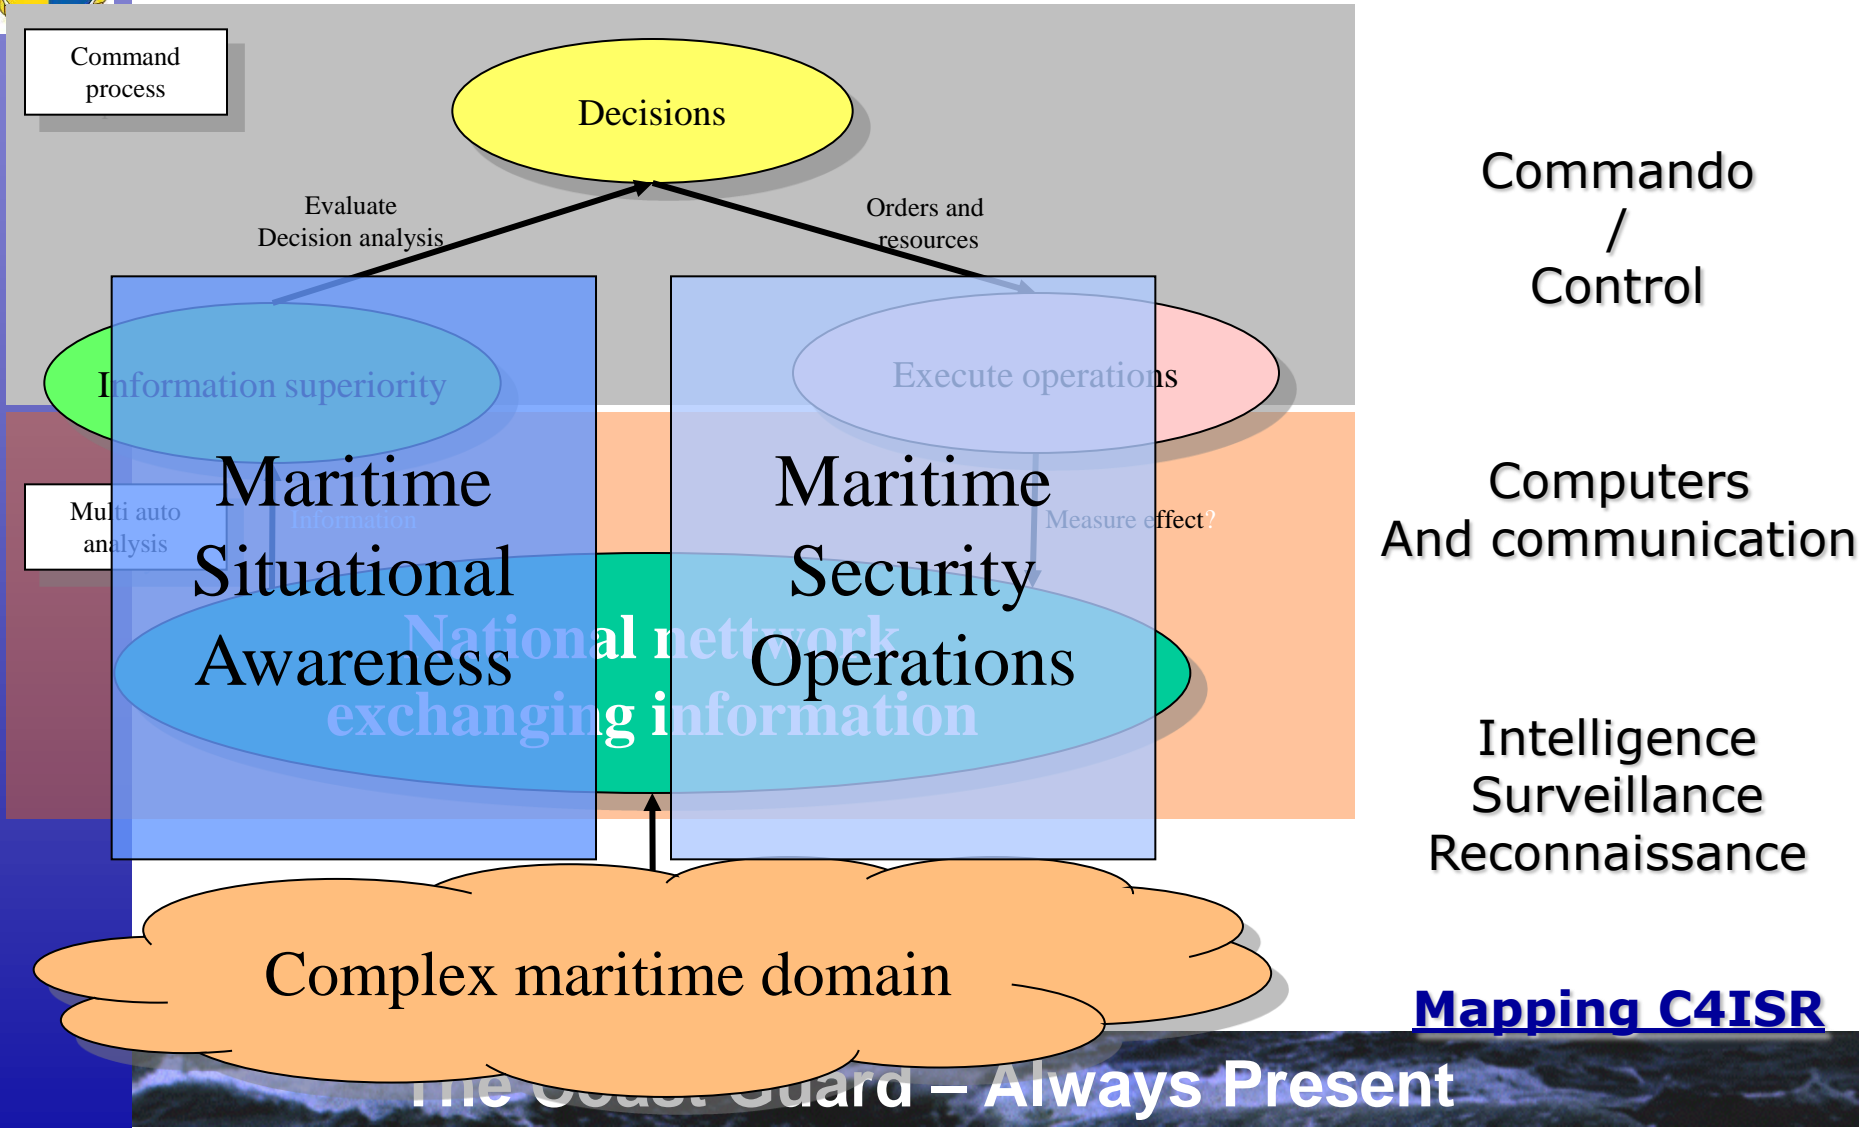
Command process

Decisions

Evaluate Decision analysis

Orders and resources

Information superiority

Execute operations

Multi auto analysis

Information

Measure effect?

Maritime Situational Awareness

Maritime Security Operations

National network exchanging information

Complex maritime domain

Commando / Control

Computers And communication

Intelligence Surveillance Reconnaissance

Mapping C4ISR

The Coast Guard – Always Present